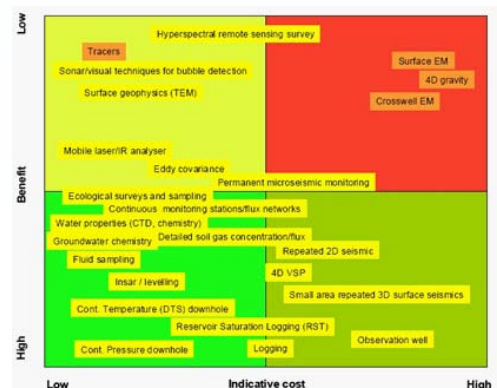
Low

Benefit

High

Hyperspectral remote sensing survey

Tracers

Sonar/visual techniques for bubble detection

Surface geophysics (TEM)

Surface EM

4D gravity

Crosswell EM

Mobile laser/IR analyser

Eddy covariance

Permanent microseismic monitoring

Ecological surveys and sampling

Continuous monitoring stations/flux networks

Water properties (CTD, chemistry)

Groundwater chemistry

Detailed soil gas concentration/flux

Fluid sampling

Repeated 2D seismic

Insar / levelling

4D VSP

Small area repeated 3D surface seismics

Cont. Temperature (DTS) downhole

Reservoir Saturation Logging (RST)

Observation well

Cont. Pressure downhole

Logging

Low

Indicative cost

High